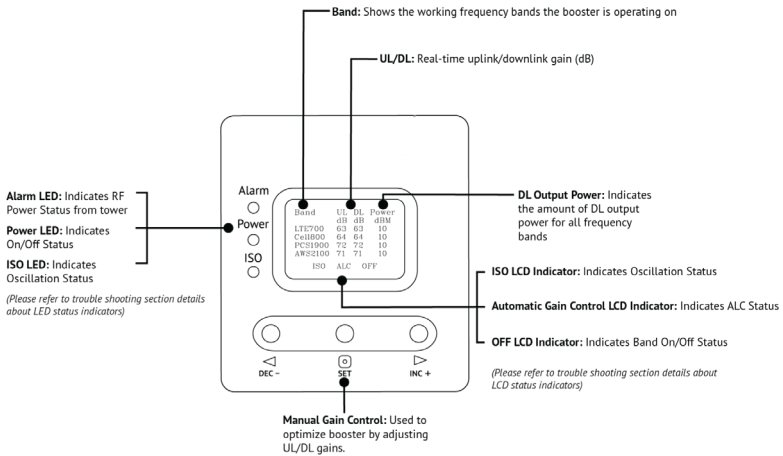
**Band:** Shows the working frequency bands the booster is operating on

**UL/DL:** Real-time uplink/downlink gain (dB)

**Alarm LED:** Indicates RF Power Status from tower

**Power LED:** Indicates On/Off Status

**ISO LED:** Indicates Oscillation Status

*(Please refer to trouble shooting section details about LED status indicators)*

Alarm

Power

ISO

| Band | UL dB | DL dB | Power dBM |
|---|---|---|---|
| LTE700 | 63 | 63 | 10 |
| Cell800 | 64 | 64 | 10 |
| PCS1900 | 72 | 72 | 10 |
| AWS2100 | 71 | 71 | 10 |

ISO ALC OFF

DEC − SET INC +

**DL Output Power:** Indicates the amount of DL output power for all frequency bands

**ISO LCD Indicator:** Indicates Oscillation Status

**Automatic Gain Control LCD Indicator:** Indicates ALC Status

**OFF LCD Indicator:** Indicates Band On/Off Status

*(Please refer to trouble shooting section details about LCD status indicators)*

**Manual Gain Control:** Used to optimize booster by adjusting UL/DL gains.